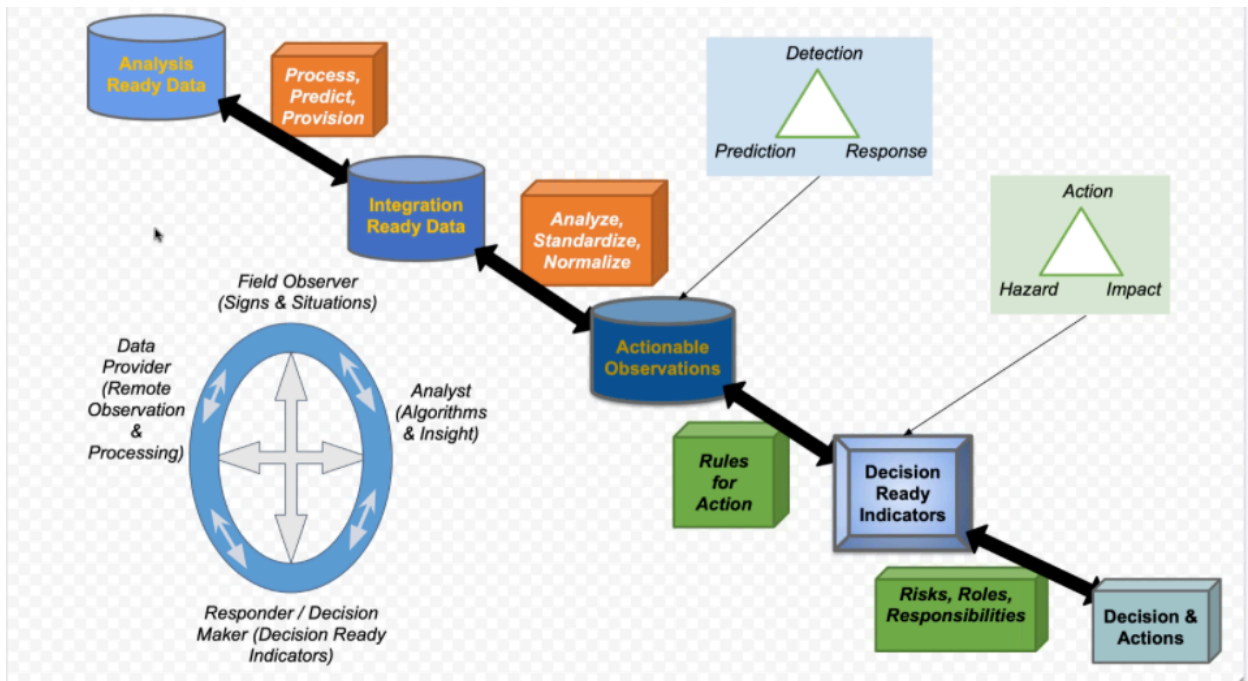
Analysis Ready Data

Process, Predict, Provision

Integration Ready Data

Analyze, Standardize, Normalize

Detection

Prediction

Response

Action

Hazard

Impact

Field Observer (Signs & Situations)

Data Provider (Remote Observation & Processing)

Analyst (Algorithms & Insight)

Responder / Decision Maker (Decision Ready Indicators)

Actionable Observations

Rules for Action

Decision Ready Indicators

Risks, Roles, Responsibilities

Decision & Actions